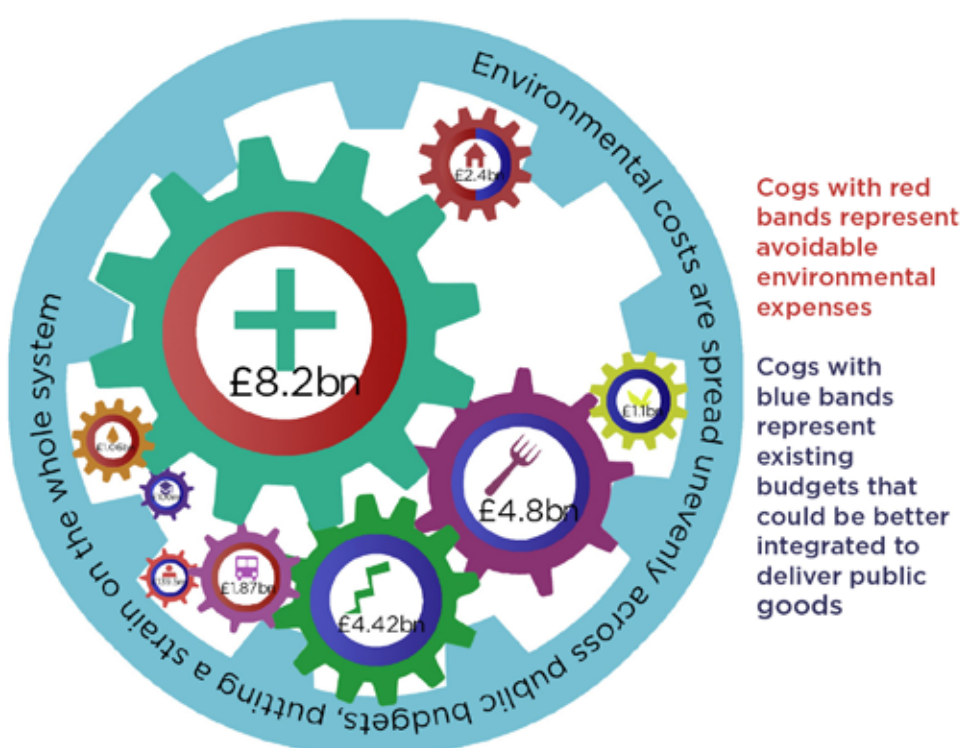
Environmental costs are spread unevenly across public budgets, putting a strain on the whole system

£2.4bn

£8.2bn

£1.1bn

£4.8bn

£1.06bn

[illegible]

£0.13bn

£1.87bn

£4.42bn

Cogs with red bands represent avoidable environmental expenses

Cogs with blue bands represent existing budgets that could be better integrated to deliver public goods